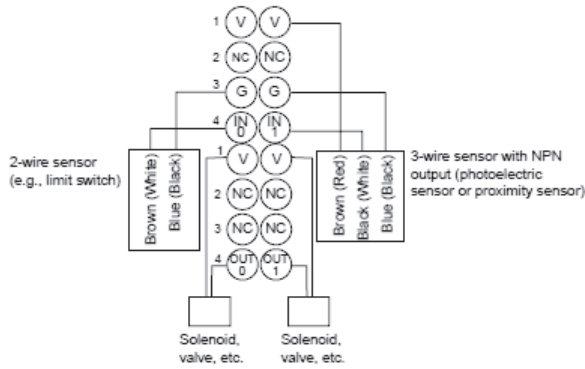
1 V V
2 NC NC
3 G G
4 IN 0 IN 1
1 V V
2 NC NC
3 NC NC
4 OUT 0 OUT 1

2-wire sensor (e.g., limit switch)

Brown (White)
Blue (Black)

3-wire sensor with NPN output (photoelectric sensor or proximity sensor)

Brown (Red)
Black (White)
Blue (Black)

Solenoid, valve, etc.

Solenoid, valve, etc.